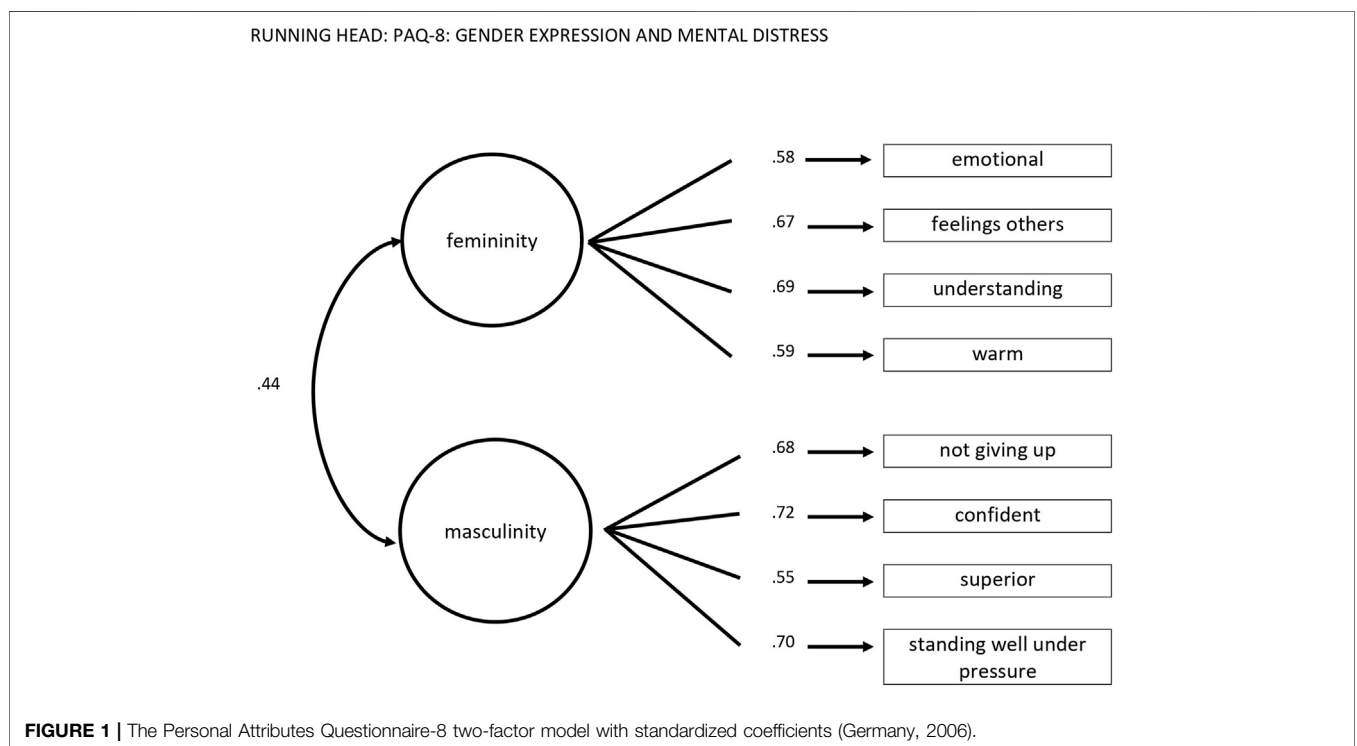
RUNNING HEAD: PAQ-8: GENDER EXPRESSION AND MENTAL DISTRESS

femininity

.58 emotional

.67 feelings others

.69 understanding

.59 warm

.44

masculinity

.68 not giving up

.72 confident

.55 superior

.70 standing well under pressure

**FIGURE 1 |** The Personal Attributes Questionnaire-8 two-factor model with standardized coefficients (Germany, 2006).